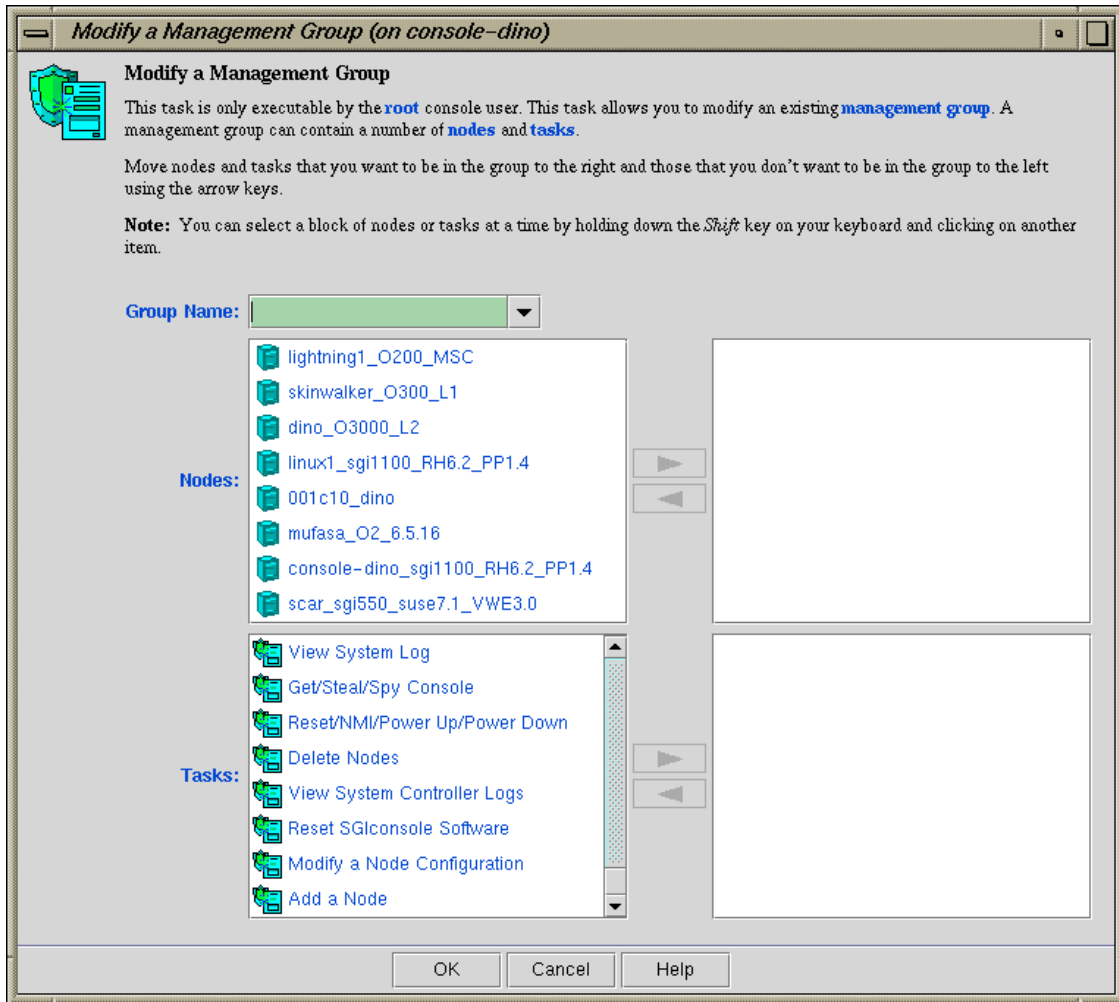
Modify a Management Group (on console-dino)

Modify a Management Group

This task is only executable by the root console user. This task allows you to modify an existing management group. A management group can contain a number of nodes and tasks.

Move nodes and tasks that you want to be in the group to the right and those that you don't want to be in the group to the left using the arrow keys.

Note: You can select a block of nodes or tasks at a time by holding down the Shift key on your keyboard and clicking on another item.

Group Name:

Nodes:
lightning1_O200_MSC
skinwalker_O300_L1
dino_O3000_L2
linux1_sgi1100_RH6.2_PP1.4
001c10_dino
mufasa_O2_6.5.16
console-dino_sgi1100_RH6.2_PP1.4
scar_sgi550_suse7.1_VWE3.0

Tasks:
View System Log
Get/Steal/Spy Console
Reset/NMI/Power Up/Power Down
Delete Nodes
View System Controller Logs
Reset SGIconsole Software
Modify a Node Configuration
Add a Node

OK Cancel Help